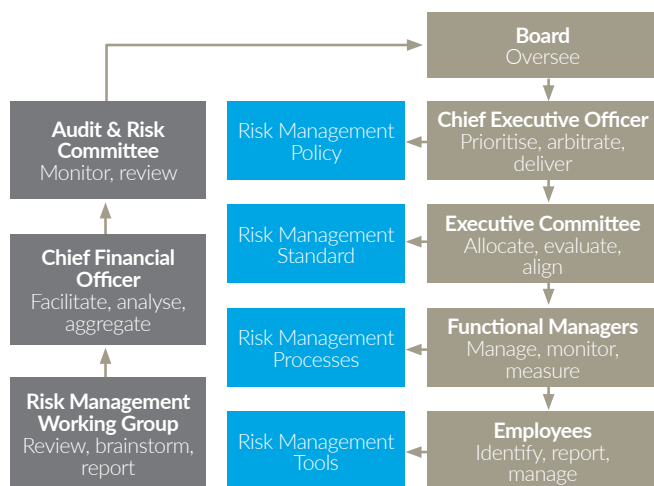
Board
Oversee

Audit & Risk Committee
Monitor, review

Risk Management Policy

Chief Executive Officer
Prioritise, arbitrate, deliver

Chief Financial Officer
Facilitate, analyse, aggregate

Risk Management Standard

Executive Committee
Allocate, evaluate, align

Risk Management Processes

Functional Managers
Manage, monitor, measure

Risk Management Working Group
Review, brainstorm, report

Risk Management Tools

Employees
Identify, report, manage